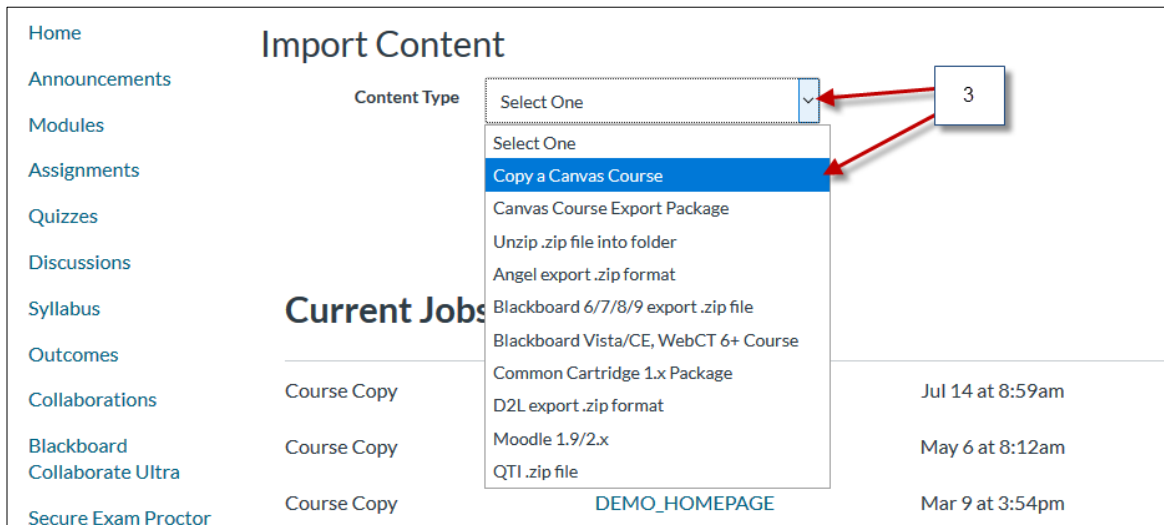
Home
Announcements
Modules
Assignments
Quizzes
Discussions
Syllabus
Outcomes
Collaborations
Blackboard Collaborate Ultra
Secure Exam Proctor

Import Content

Content Type Select One

3

Select One
Copy a Canvas Course
Canvas Course Export Package
Unzip .zip file into folder
Angel export .zip format
Blackboard 6/7/8/9 export .zip file
Blackboard Vista/CE, WebCT 6+ Course
Common Cartridge 1.x Package
D2L export .zip format
Moodle 1.9/2.x
QTI .zip file

Current Jobs

| | | |
|---|---|---|
| Course Copy | | Jul 14 at 8:59am |
| Course Copy | | May 6 at 8:12am |
| Course Copy | DEMO_HOMEPAGE | Mar 9 at 3:54pm |